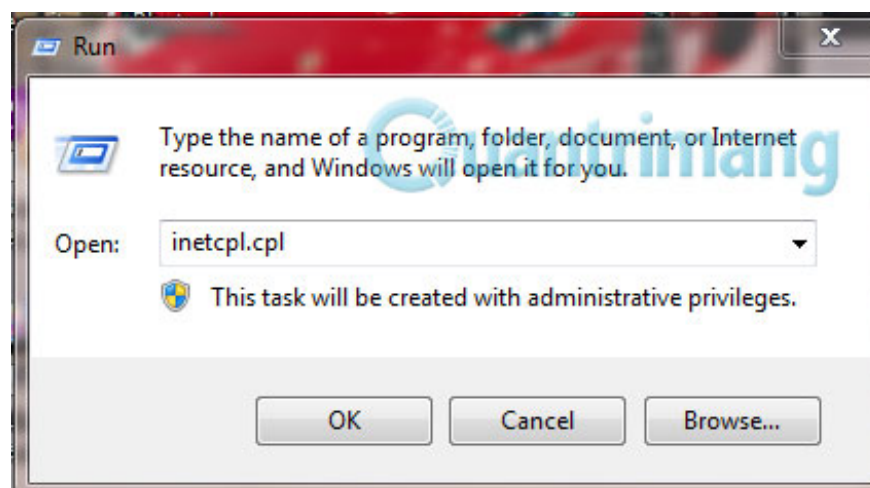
Run

Type the name of a program, folder, document, or Internet resource, and Windows will open it for you.

Open: inetcpl.cpl

This task will be created with administrative privileges.

OK Cancel Browse...

Quantrimang